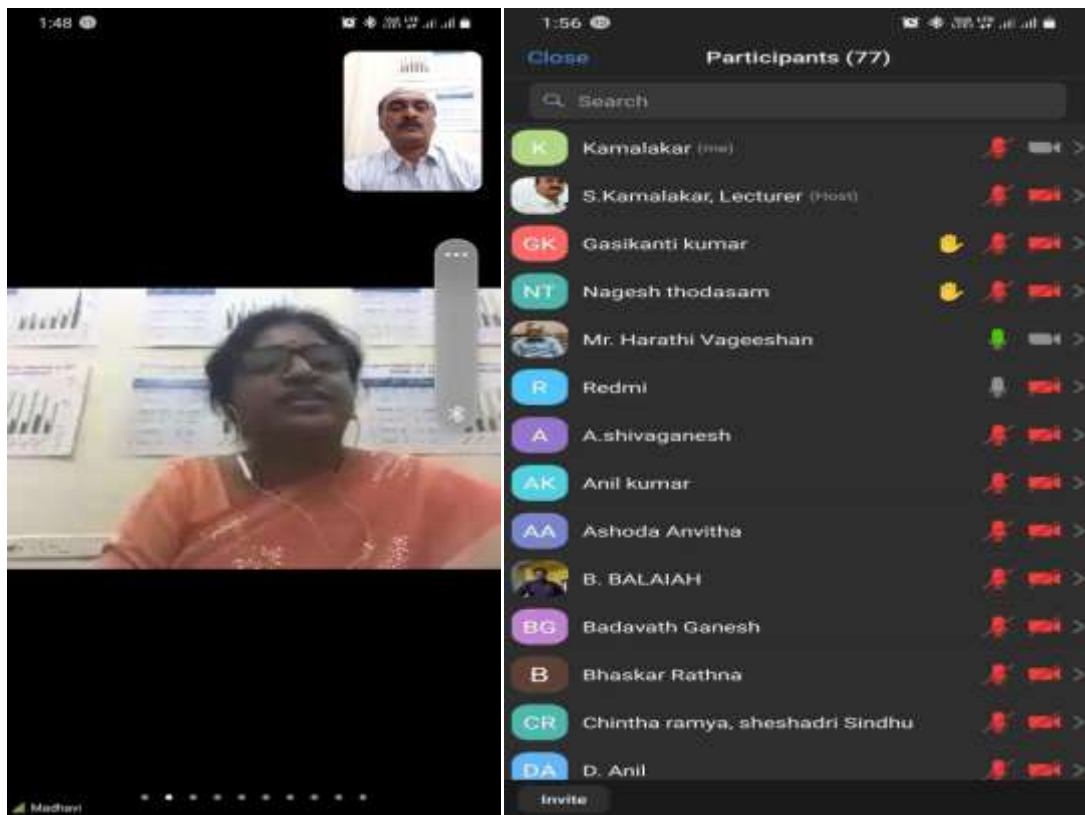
1:48

Madhavi

1:56

Close Participants (77)

Search

K Kamalakar (me)

S.Kamalakar, Lecturer (Host)

GK Gasikanti kumar

NT Nagesh thodasam

Mr. Harathi Vageeshan

R Redmi

A A.shivaganesh

AK Anil kumar

AA Ashoda Anvitha

B. BALAIAH

BG Badavath Ganesh

B Bhaskar Rathna

CR Chintha ramya, sheshadri Sindhu

DA D. Anil

Invite